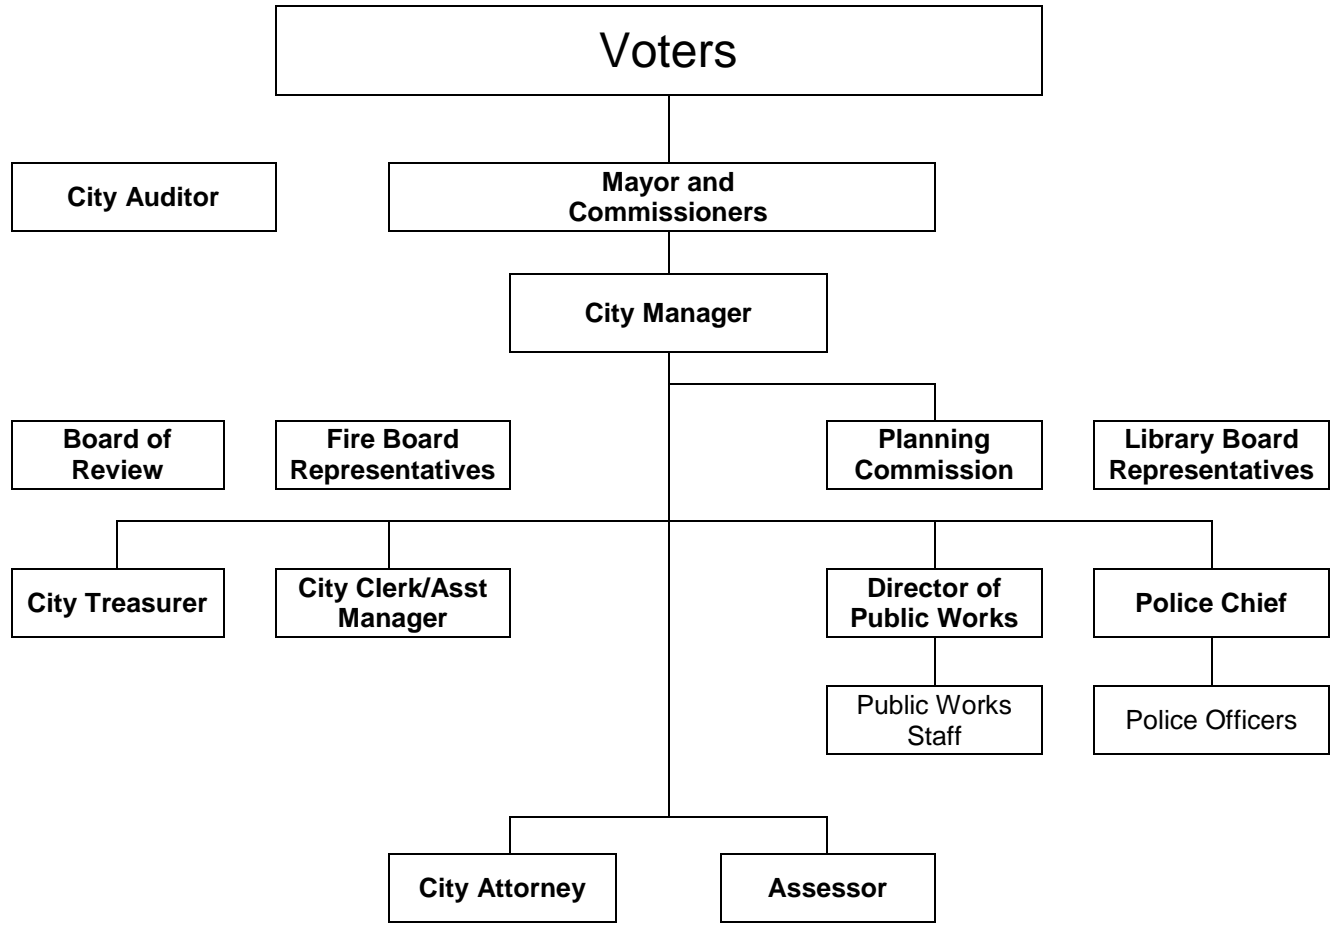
Voters

City Auditor

Mayor and Commissioners

City Manager

Board of Review

Fire Board Representatives

Planning Commission

Library Board Representatives

City Treasurer

City Clerk/Asst Manager

Director of Public Works

Police Chief

Public Works Staff

Police Officers

City Attorney

Assessor